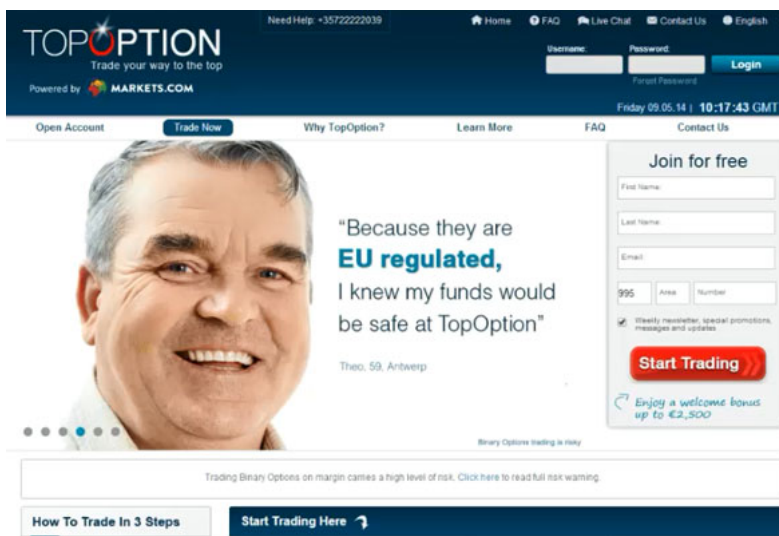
TOPOPTION
Trade your way to the top
Powered by MARKETS.COM

Need Help: +35722222039

Home FAQ Live Chat Contact Us English

Username: Password:
Login
Forgot Password

Friday 09.05.14 | 10:17:43 GMT

Open Account Trade Now Why TopOption? Learn More FAQ Contact Us

“Because they are EU regulated, I knew my funds would be safe at TopOption”

Theo, 59, Antwerp

Binary Options trading is risky

Join for free
First Name:
Last Name:
Email:
995 Area Number
Weekly newsletter, special promotions, messages and updates
Start Trading
Enjoy a welcome bonus up to €2,500

Trading Binary Options on margin carries a high level of risk. Click here to read full risk warning.

How To Trade In 3 Steps

Start Trading Here